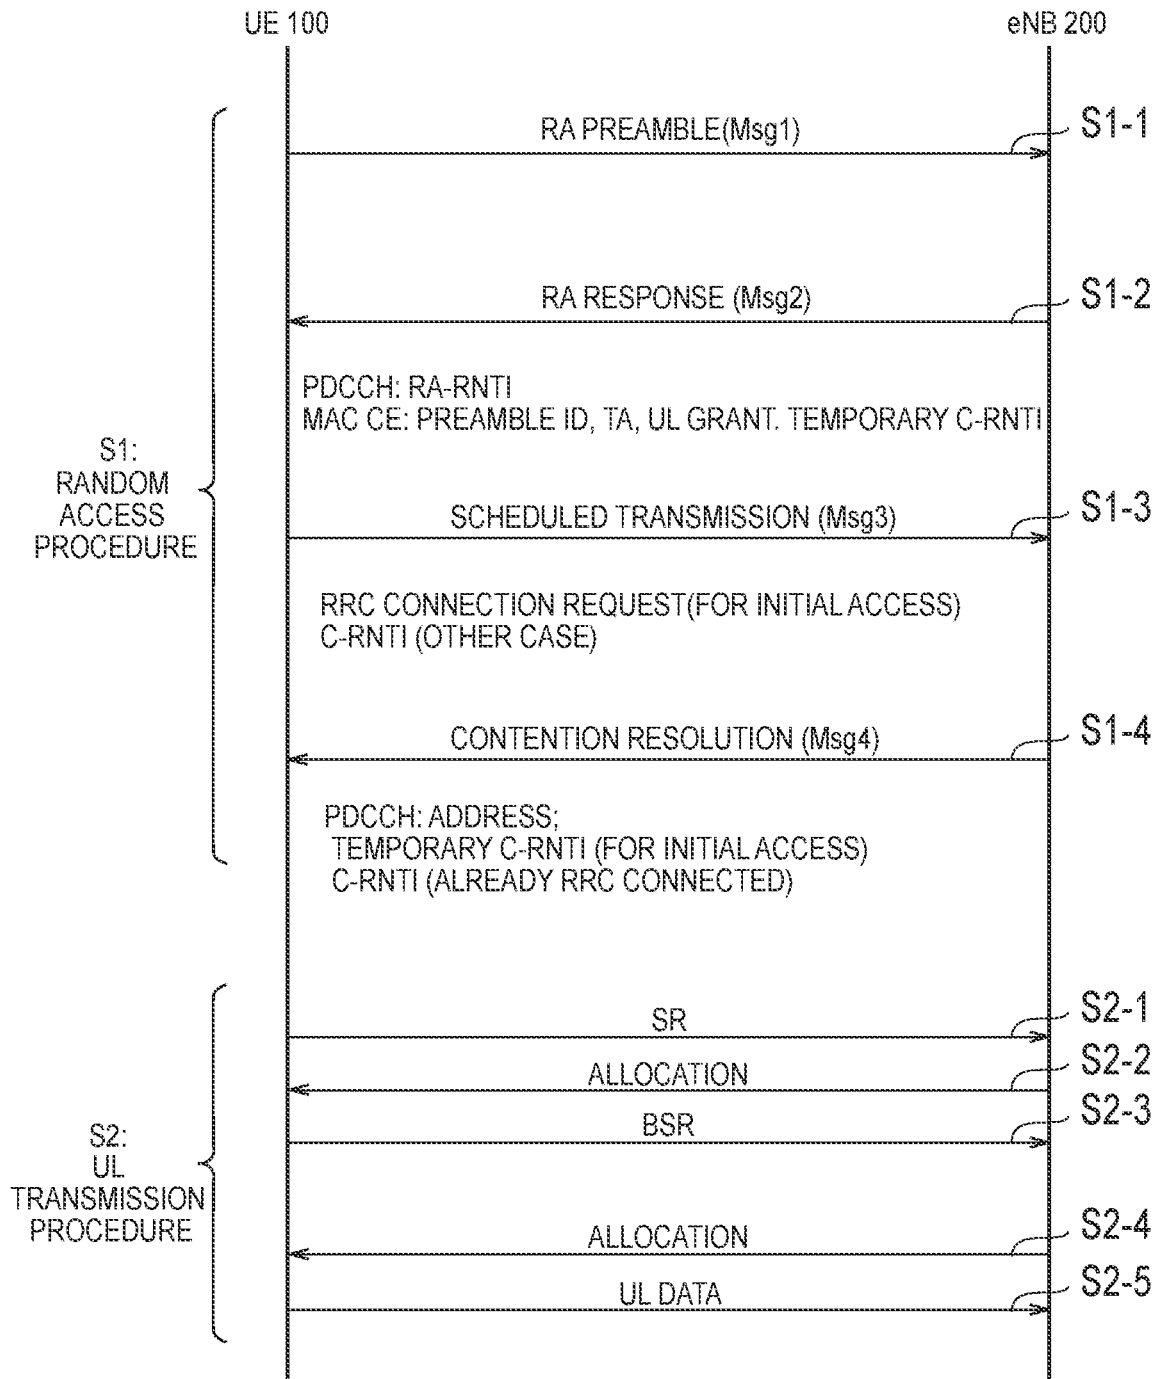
UE 100

eNB 200

S1:
RANDOM
ACCESS
PROCEDURE

RA PREAMBLE(Msg1)

S1-1

RA RESPONSE (Msg2)

S1-2

PDCCH: RA-RNTI
MAC CE: PREAMBLE ID, TA, UL GRANT. TEMPORARY C-RNTI

SCHEDULED TRANSMISSION (Msg3)

S1-3

RRC CONNECTION REQUEST(FOR INITIAL ACCESS)
C-RNTI (OTHER CASE)

CONTENTION RESOLUTION (Msg4)

S1-4

PDCCH: ADDRESS;
TEMPORARY C-RNTI (FOR INITIAL ACCESS)
C-RNTI (ALREADY RRC CONNECTED)

S2:
UL
TRANSMISSION
PROCEDURE

SR

S2-1

ALLOCATION

S2-2

BSR

S2-3

ALLOCATION

S2-4

UL DATA

S2-5